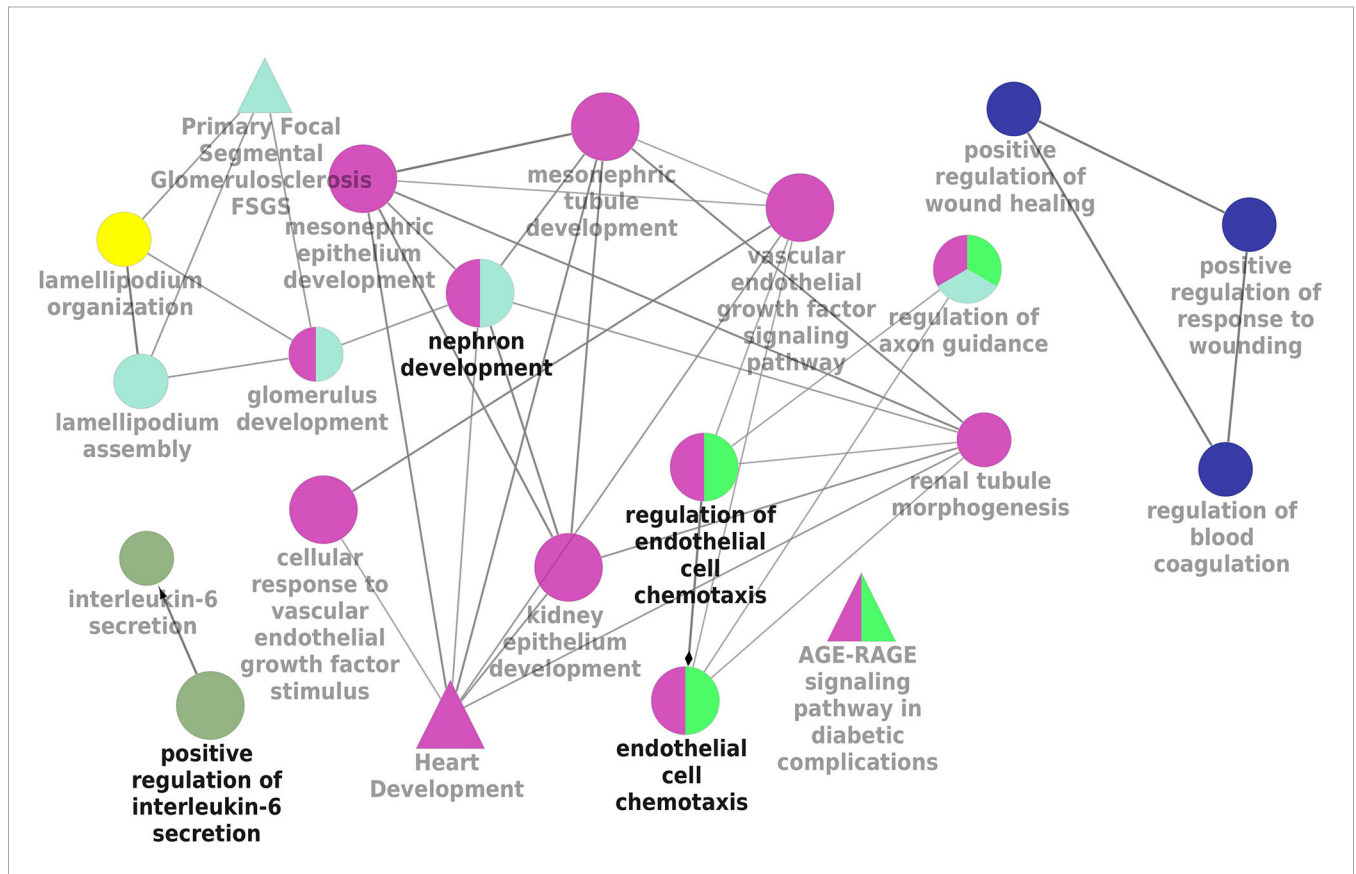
Primary Focal Segmental Glomerulosclerosis FSGS

mesonephric tubule development

positive regulation of wound healing

mesonephric epithelium development

lamellipodium organization

vascular endothelial growth factor signaling pathway

positive regulation of response to wounding

regulation of axon guidance

nephron development

lamellipodium assembly

glomerulus development

renal tubule morphogenesis

regulation of blood coagulation

regulation of endothelial cell chemotaxis

cellular response to vascular endothelial growth factor stimulus

interleukin-6 secretion

kidney epithelium development

AGE-RAGE signaling pathway in diabetic complications

positive regulation of interleukin-6 secretion

Heart Development

endothelial cell chemotaxis